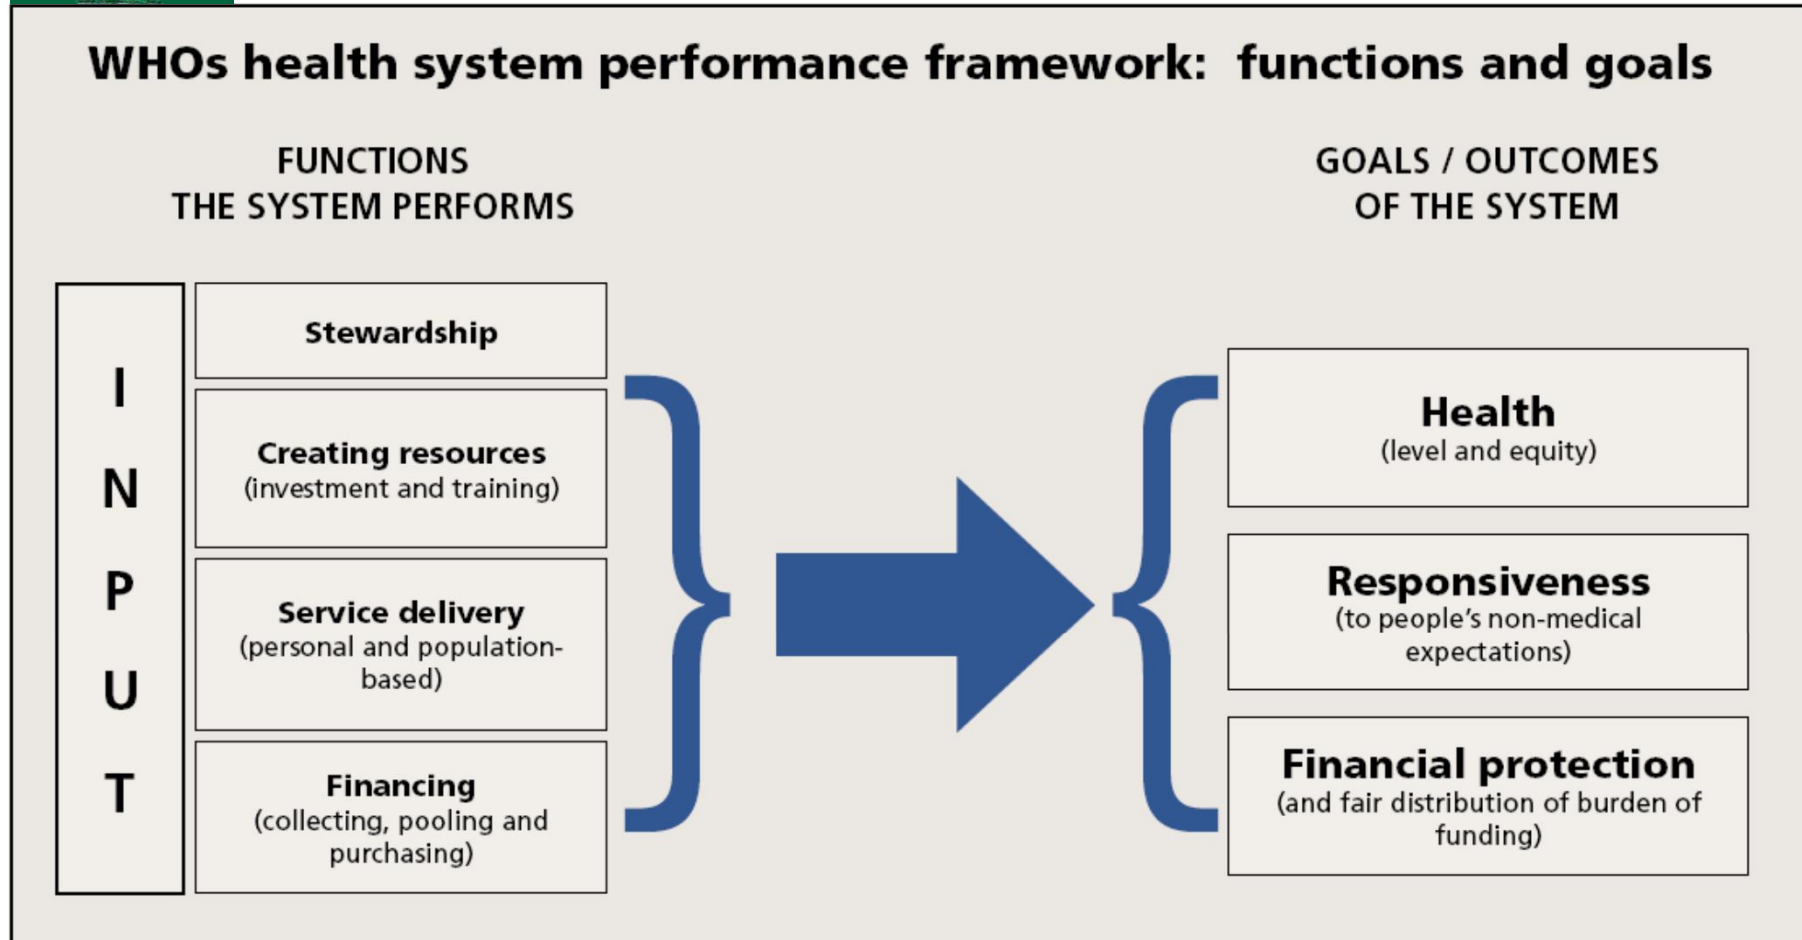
WHOs health system performance framework: functions and goals

FUNCTIONS
THE SYSTEM PERFORMS

GOALS / OUTCOMES
OF THE SYSTEM

I
N
P
U
T

Stewardship

Creating resources
(investment and training)

Service delivery
(personal and population-based)

Financing
(collecting, pooling and purchasing)

Health
(level and equity)

Responsiveness
(to people's non-medical expectations)

Financial protection
(and fair distribution of burden of funding)